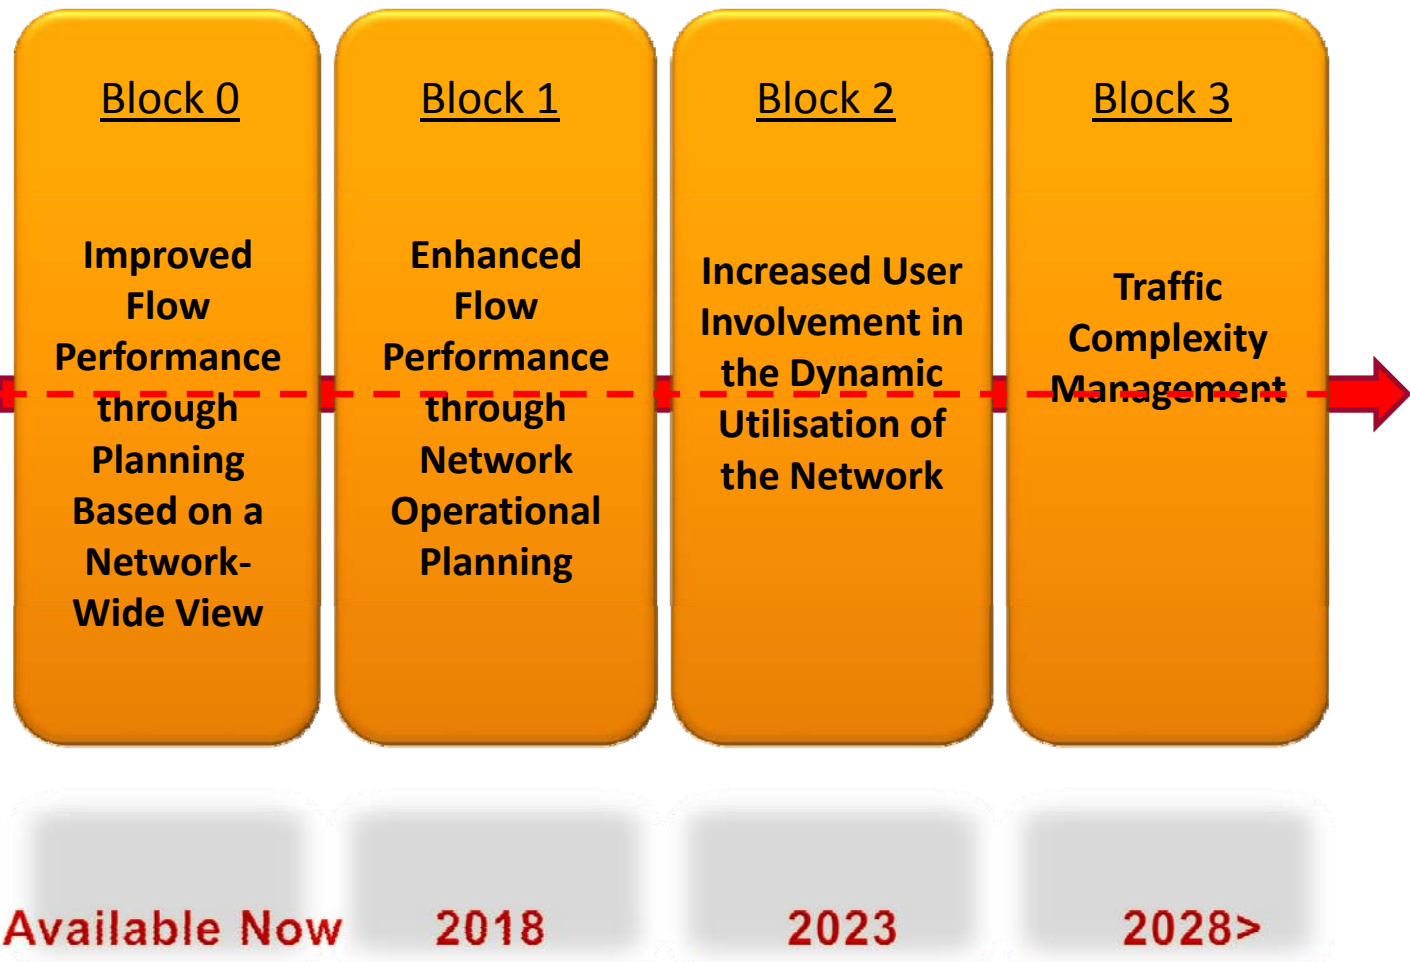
Block 0

Improved Flow Performance through Planning Based on a Network-Wide View

Block 1

Enhanced Flow Performance through Network Operational Planning

Block 2

Increased User Involvement in the Dynamic Utilisation of the Network

Block 3

Traffic Complexity Management

Available Now

2018

2023

2028>